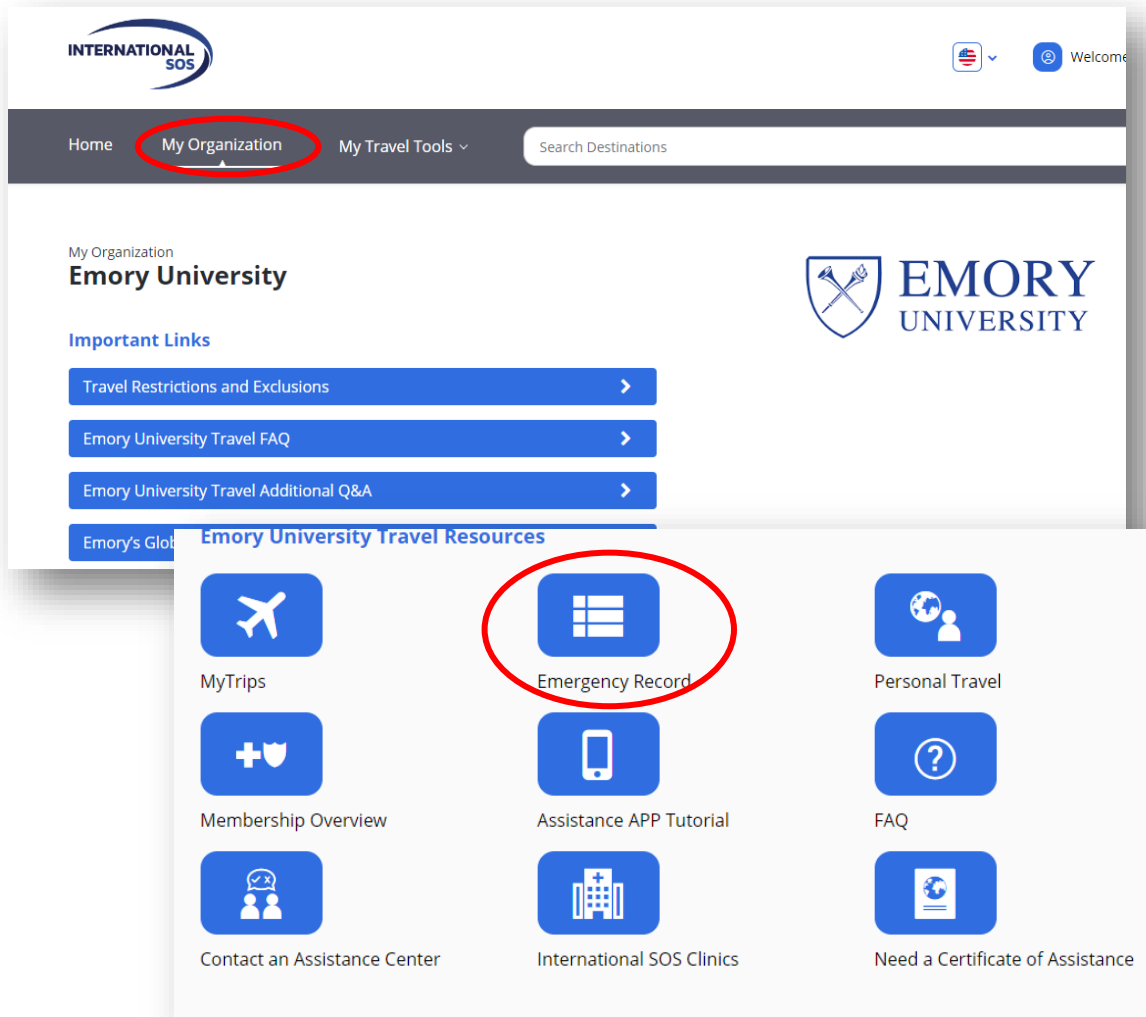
INTERNATIONAL SOS

Welcome

Home
My Organization
My Travel Tools
Search Destinations

My Organization
Emory University

EMORY UNIVERSITY

Important Links

Travel Restrictions and Exclusions
Emory University Travel FAQ
Emory University Travel Additional Q&A
Emory's Glob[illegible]

Emory University Travel Resources

MyTrips
Emergency Record
Personal Travel
Membership Overview
Assistance APP Tutorial
FAQ
Contact an Assistance Center
International SOS Clinics
Need a Certificate of Assistance